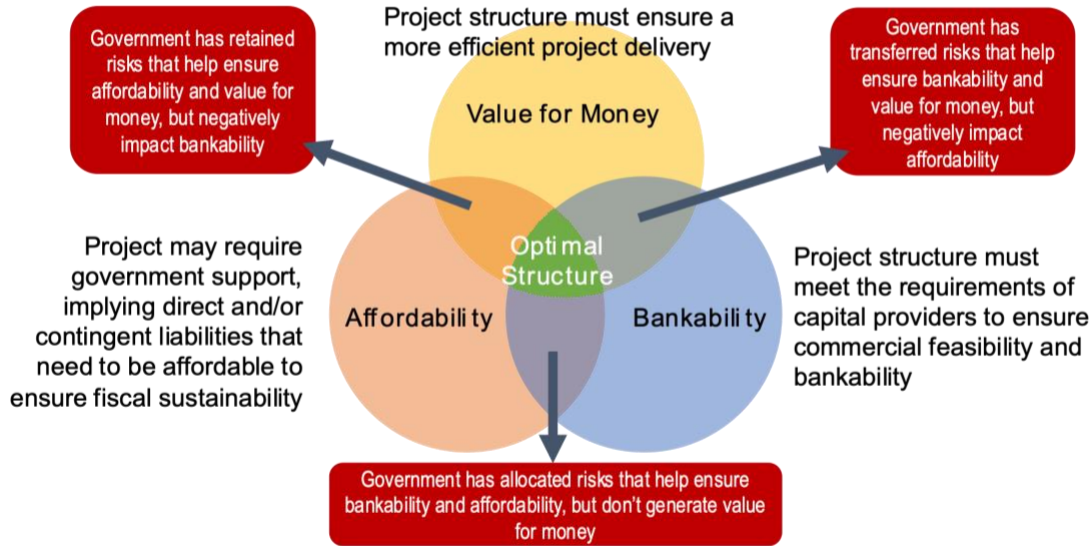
Government has retained risks that help ensure affordability and value for money, but negatively impact bankability

Project structure must ensure a more efficient project delivery

Government has transferred risks that help ensure bankability and value for money, but negatively impact affordability

Value for Money

Optimal Structure

Project may require government support, implying direct and/or contingent liabilities that need to be affordable to ensure fiscal sustainability

Affordability

Bankability

Project structure must meet the requirements of capital providers to ensure commercial feasibility and bankability

Government has allocated risks that help ensure bankability and affordability, but don't generate value for money